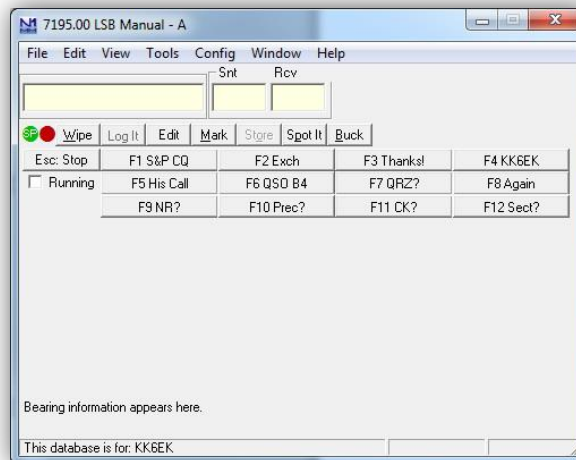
7195.00 LSB Manual - A

File Edit View Tools Config Window Help

Snt Rcv

SP Wipe Log It Edit Mark Store Spot It Buck

| Esc: Stop | F1 S&P CQ | F2 Exch | F3 Thanks! | F4 KK6EK |
|---|---|---|---|---|
| Running | F5 His Call | F6 QSO B4 | F7 QRZ? | F8 Again |
| | F9 NR? | F10 Prec? | F11 CK? | F12 Sect? |

Bearing information appears here.

This database is for: KK6EK